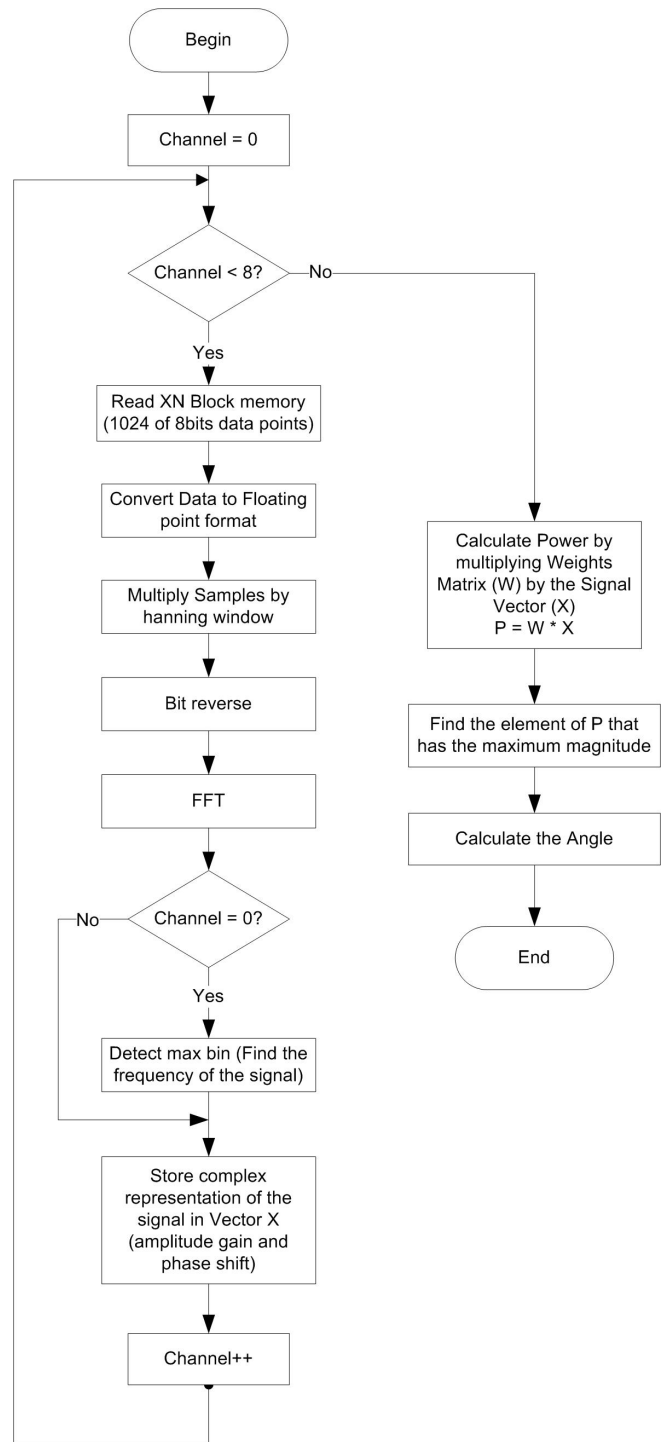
Begin

Channel = 0

Channel < 8?

No

Yes

Read XN Block memory (1024 of 8bits data points)

Convert Data to Floating point format

Multiply Samples by hanning window

Bit reverse

FFT

No

Channel = 0?

Yes

Detect max bin (Find the frequency of the signal)

Store complex representation of the signal in Vector X (amplitude gain and phase shift)

Channel++

Calculate Power by multiplying Weights Matrix (W) by the Signal Vector (X)
P = W * X

Find the element of P that has the maximum magnitude

Calculate the Angle

End